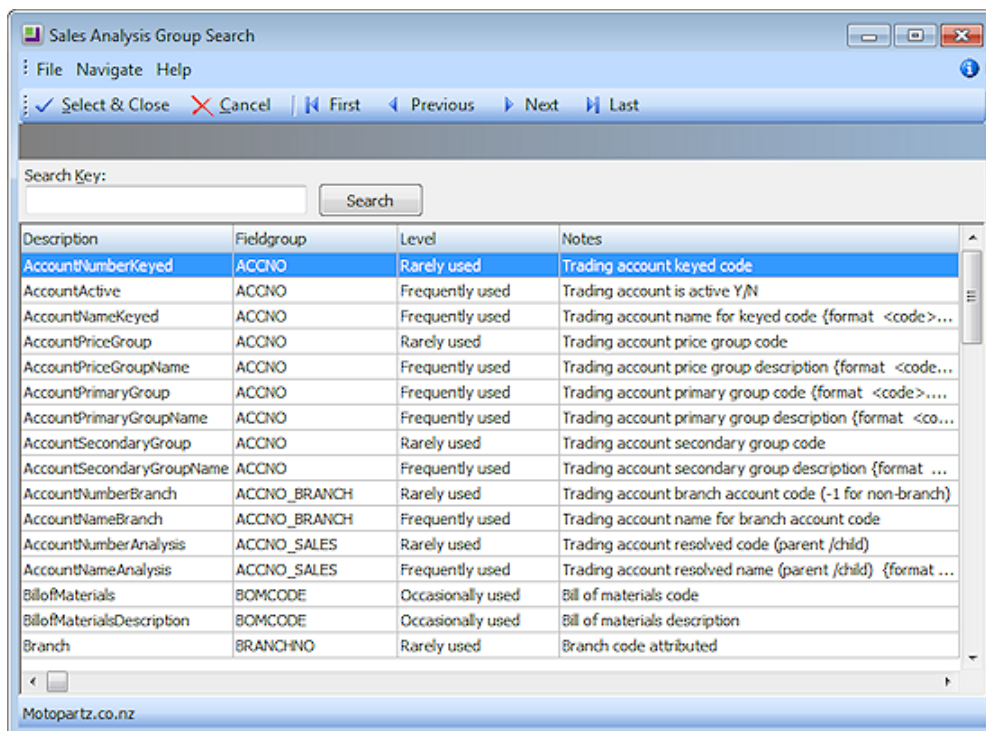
Sales Analysis Group Search

File Navigate Help

Select & Close Cancel First Previous Next Last

Search Key:

Search

| Description | Fieldgroup | Level | Notes |
|---|---|---|---|
| AccountNumberKeyed | ACCNO | Rarely used | Trading account keyed code |
| AccountActive | ACCNO | Frequently used | Trading account is active Y/N |
| AccountNameKeyed | ACCNO | Frequently used | Trading account name for keyed code {format <code>... |
| AccountPriceGroup | ACCNO | Rarely used | Trading account price group code |
| AccountPriceGroupName | ACCNO | Frequently used | Trading account price group description {format <code... |
| AccountPrimaryGroup | ACCNO | Frequently used | Trading account primary group code {format <code>.... |
| AccountPrimaryGroupName | ACCNO | Frequently used | Trading account primary group description {format <co... |
| AccountSecondaryGroup | ACCNO | Rarely used | Trading account secondary group code |
| AccountSecondaryGroupName | ACCNO | Frequently used | Trading account secondary group description {format ... |
| AccountNumberBranch | ACCNO_BRANCH | Rarely used | Trading account branch account code (-1 for non-branch) |
| AccountNameBranch | ACCNO_BRANCH | Frequently used | Trading account name for branch account code |
| AccountNumberAnalysis | ACCNO_SALES | Rarely used | Trading account resolved code (parent /child) |
| AccountNameAnalysis | ACCNO_SALES | Frequently used | Trading account resolved name (parent /child) {format ... |
| BillofMaterials | BOMCODE | Occasionally used | Bill of materials code |
| BillofMaterialsDescription | BOMCODE | Occasionally used | Bill of materials description |
| Branch | BRANCHNO | Rarely used | Branch code attributed |

Motopartz.co.nz